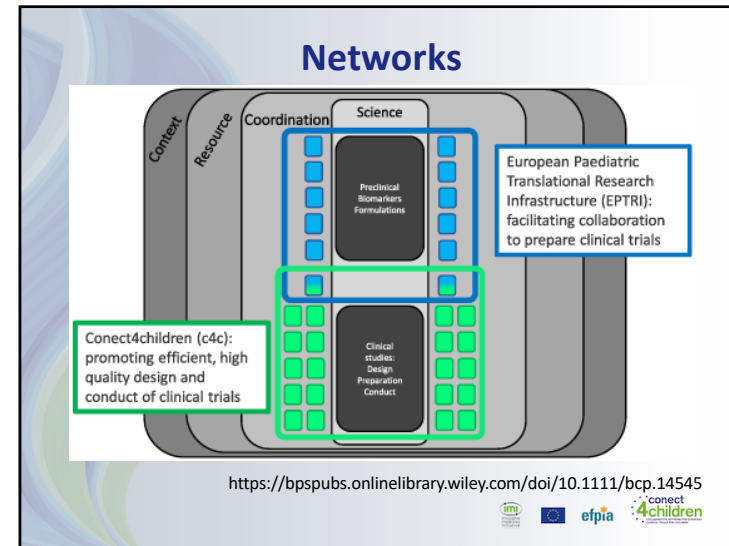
Networks

Context

Resource

Coordination

Science

Preclinical Biomarkers Formulations

European Paediatric Translational Research Infrastructure (EPTRI): facilitating collaboration to prepare clinical trials

Conect4children (c4c): promoting efficient, high quality design and conduct of clinical trials

Clinical studies: Design Preparation Conduct

https://bpspubs.onlinelibrary.wiley.com/doi/10.1111/bcp.14545

imi

efpia

conect 4children